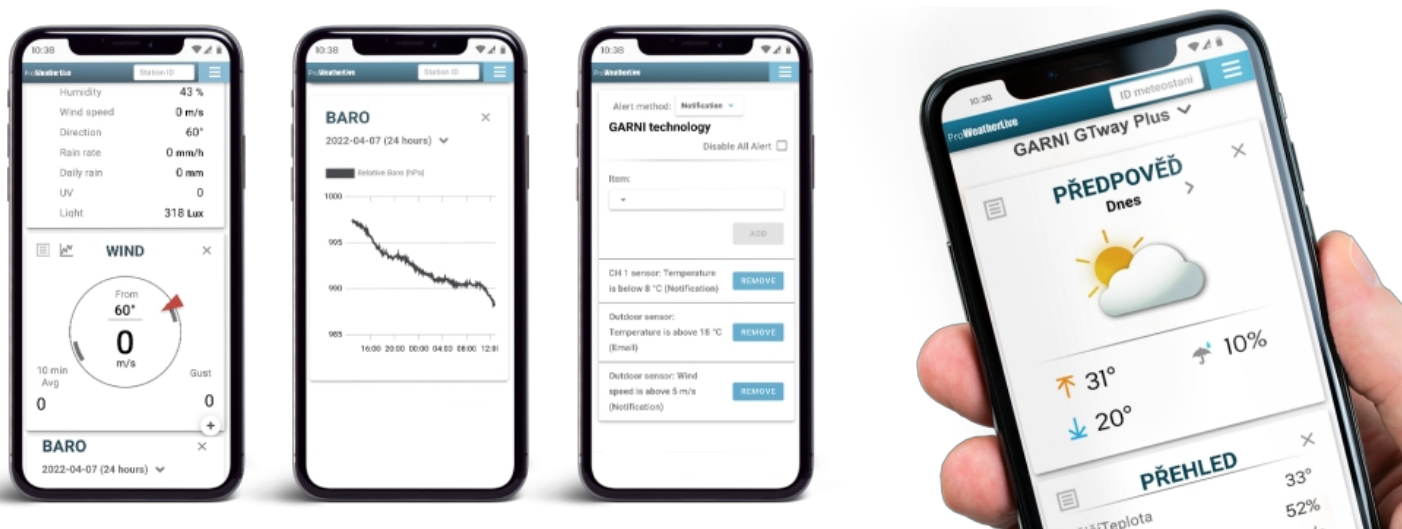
10:38
ProWeatherLive
Station ID
Humidity 43 %
Wind speed 0 m/s
Direction 60°
Rain rate 0 mm/h
Daily rain 0 mm
UV 0
Light 318 Lux
WIND
From
60°
0
m/s
10 min Avg
0
Gust
0
BARO
2022-04-07 (24 hours)

10:38
ProWeatherLive
Station ID
BARO
2022-04-07 (24 hours)
Relative Baro (hPa)
1000
995
990
985
16:00 20:00 00:00 04:00 08:00 12:0

10:38
ProWeatherLive
Alert method: Notification
GARNI technology
Disable All Alert
Item:
ADD
CH 1 sensor: Temperature is below 8 °C (Notification)
REMOVE
Outdoor sensor: Temperature is above 18 °C (Email)
REMOVE
Outdoor sensor: Wind speed is above 5 m/s (Notification)
REMOVE

10:38
ProWeatherLive
ID meteostani
GARNI GTway Plus
PŘEDPOVĚĎ
Dnes
10%
31°
20°
PŘEHLED
33°
52%
Teplota